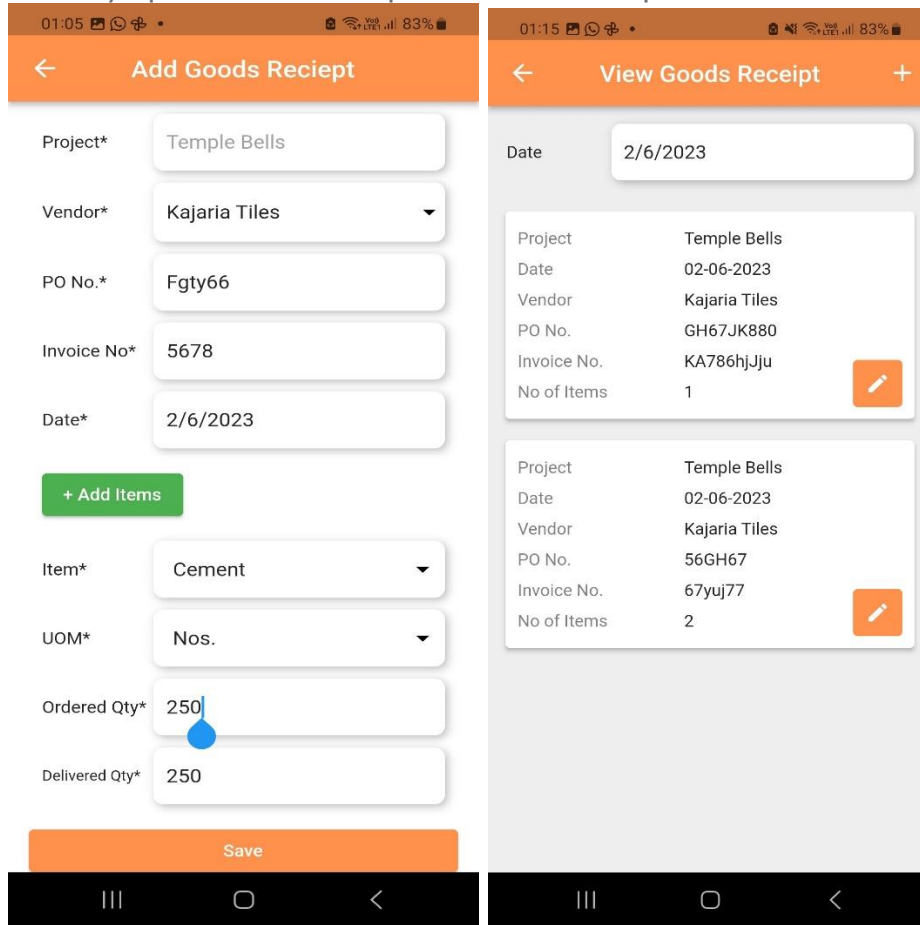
01:05 • 83%

Add Goods Reciept

Project* Temple Bells

Vendor* Kajaria Tiles

PO No.* Fgty66

Invoice No* 5678

Date* 2/6/2023

+ Add Items

Item* Cement

UOM* Nos.

Ordered Qty* 250

Delivered Qty* 250

Save

01:15 • 83%

View Goods Receipt +

Date 2/6/2023

| | |
|---|---|
| Project | Temple Bells |
| Date | 02-06-2023 |
| Vendor | Kajaria Tiles |
| PO No. | GH67JK880 |
| Invoice No. | KA786hjJju |
| No of Items | 1 |

| | |
|---|---|
| Project | Temple Bells |
| Date | 02-06-2023 |
| Vendor | Kajaria Tiles |
| PO No. | 56GH67 |
| Invoice No. | 67yuj77 |
| No of Items | 2 |